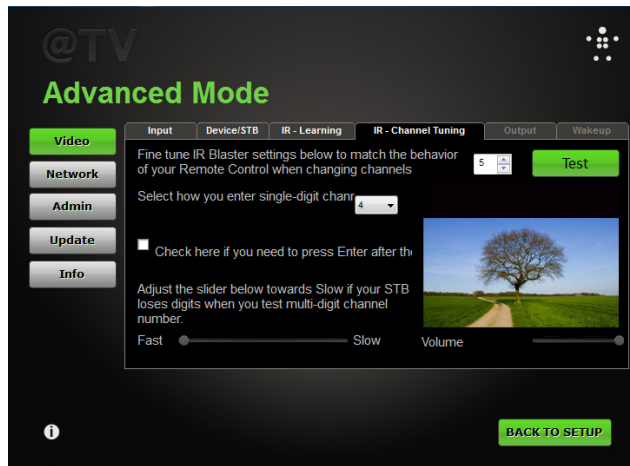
@TV

Advanced Mode

Video
Network
Admin
Update
Info

Input | Device/STB | IR - Learning | IR - Channel Tuning | Output | Wakeup

Fine tune IR Blaster settings below to match the behavior of your Remote Control when changing channels

5

Test

Select how you enter single-digit chann

4

Check here if you need to press Enter after th

Adjust the slider below towards Slow if your STB loses digits when you test multi-digit channel number.

Fast

Slow

Volume

BACK TO SETUP